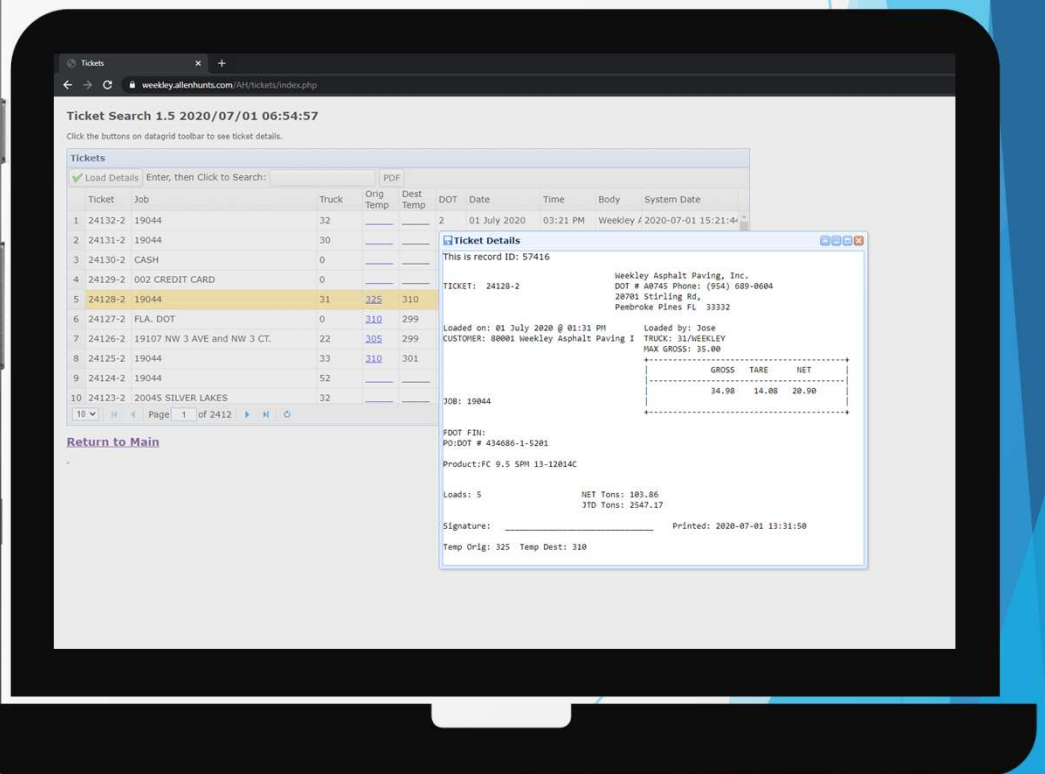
Tickets × +

weekley.allenhunts.com/AH/tickets/index.php

Ticket Search 1.5 2020/07/01 06:54:57

Click the buttons on datagrid toolbar to see ticket details.

Tickets

Load Details Enter, then Click to Search: PDF

| | Ticket | Job | Truck | Orig Temp | Dest Temp | DOT | Date | Time | Body | System Date |
|---|---|---|---|---|---|---|---|---|---|---|
| 1 | 24132-2 | 19044 | 32 | | | 2 | 01 July 2020 | 03:21 PM | Weekley / | 2020-07-01 15:21:4 |
| 2 | 24131-2 | 19044 | 30 | | | | | | | |
| 3 | 24130-2 | CASH | 0 | | | | | | | |
| 4 | 24129-2 | 002 CREDIT CARD | 0 | | | | | | | |
| 5 | 24128-2 | 19044 | 31 | 325 | 310 | | | | | |
| 6 | 24127-2 | FLA. DOT | 0 | 310 | 299 | | | | | |
| 7 | 24126-2 | 19107 NW 3 AVE and NW 3 CT. | 22 | 305 | 299 | | | | | |
| 8 | 24125-2 | 19044 | 33 | 310 | 301 | | | | | |
| 9 | 24124-2 | 19044 | 52 | | | | | | | |
| 10 | 24123-2 | 20045 SILVER LAKES | 32 | | | | | | | |

10 Page 1 of 2412

Return to Main

Ticket Details

This is record ID: 57416

TICKET: 24128-2

Weekley Asphalt Paving, Inc.
DOT # A0745 Phone: (954) 689-0604
20701 Stirling Rd,
Pembroke Pines FL 33332

Loaded on: 01 July 2020 @ 01:31 PM
CUSTOMER: 80001 Weekley Asphalt Paving I

Loaded by: Jose
TRUCK: 31/WEEKLEY
MAX GROSS: 35.00

| GROSS | TARE | NET |
|---|---|---|
| 34.98 | 14.08 | 20.90 |

JOB: 19044

FDOT FIN:
PO:DOT # 434686-1-5201

Product:FC 9.5 SPM 13-12014C

Loads: 5 NET Tons: 103.86
JTD Tons: 2547.17

Signature: ______________________ Printed: 2020-07-01 13:31:50

Temp Orig: 325 Temp Dest: 310